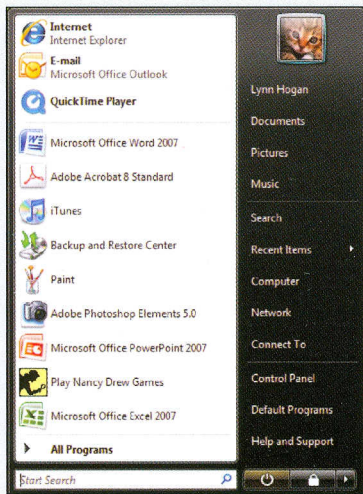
Internet
Internet Explorer
E-mail
Microsoft Office Outlook
QuickTime Player
Microsoft Office Word 2007
Adobe Acrobat 8 Standard
iTunes
Backup and Restore Center
Paint
Adobe Photoshop Elements 5.0
Microsoft Office PowerPoint 2007
Play Nancy Drew Games
Microsoft Office Excel 2007
All Programs
Start Search

Lynn Hogan
Documents
Pictures
Music
Search
Recent Items
Computer
Network
Connect To
Control Panel
Default Programs
Help and Support